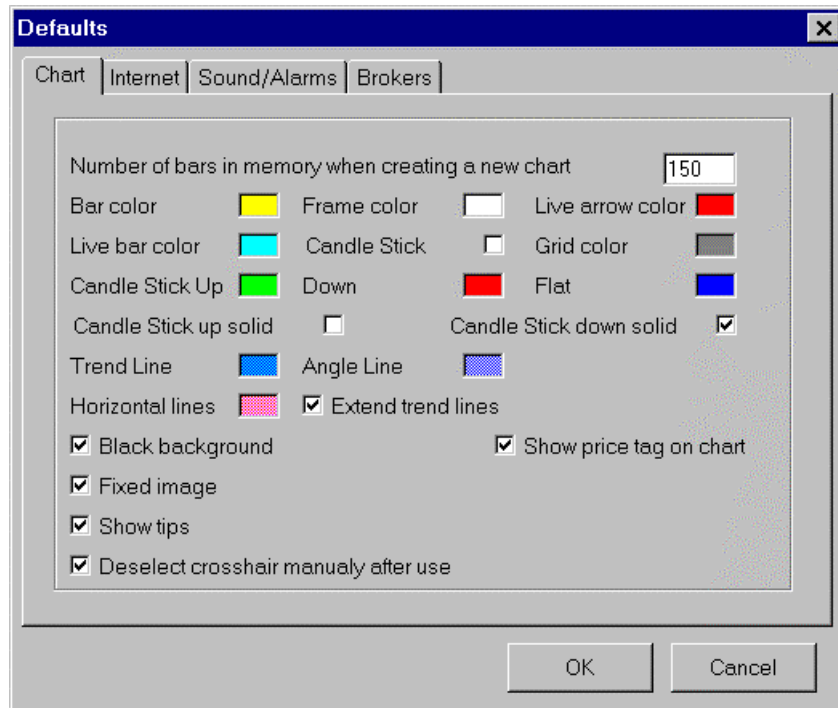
Defaults

Chart | Internet | Sound/Alarms | Brokers

Number of bars in memory when creating a new chart 150

Bar color
Frame color
Live arrow color

Live bar color
Candle Stick
Grid color

Candle Stick Up
Down
Flat

Candle Stick up solid
Candle Stick down solid

Trend Line
Angle Line

Horizontal lines
Extend trend lines

Black background
Show price tag on chart

Fixed image

Show tips

Deselect crosshair manualy after use

OK
Cancel